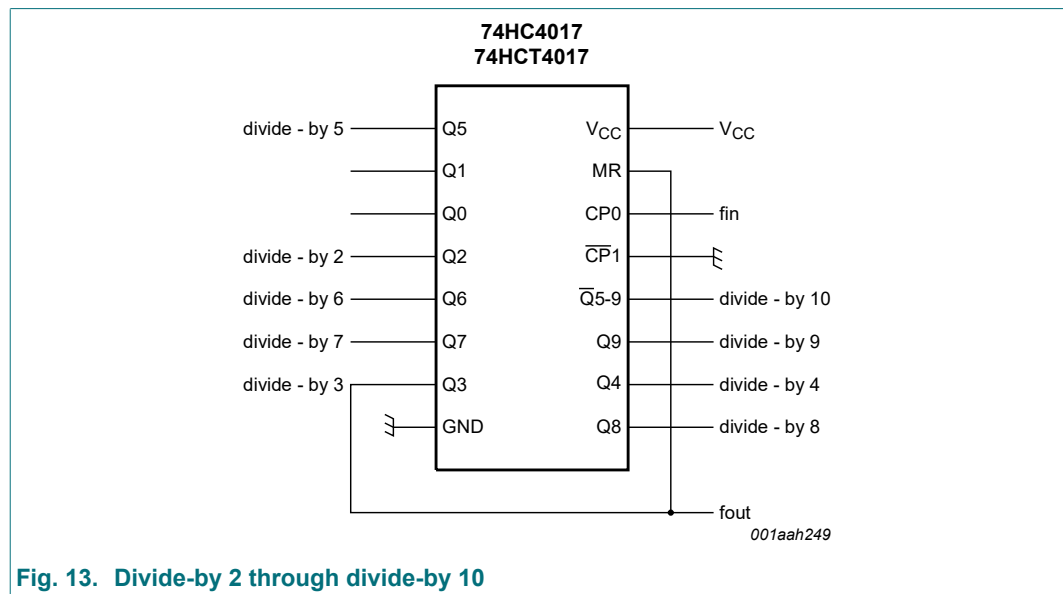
74HC4017
74HCT4017

divide - by 5
Q5
Q1
Q0
divide - by 2
Q2
divide - by 6
Q6
divide - by 7
Q7
divide - by 3
Q3
GND

$V_{CC}$
$V_{CC}$
MR
CP0
fin
$\overline{CP}1$
$\overline{Q}5\text{-}9$
divide - by 10
Q9
divide - by 9
Q4
divide - by 4
Q8
divide - by 8

fout
001aah249

Fig. 13. Divide-by 2 through divide-by 10